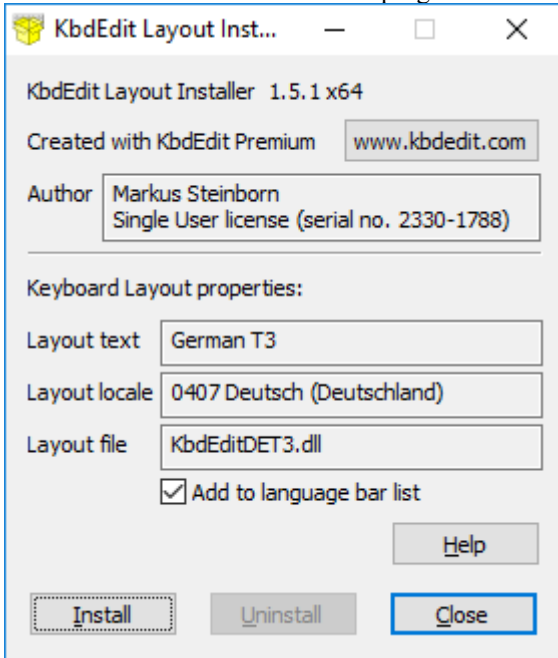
KbdEdit Layout Inst...

KbdEdit Layout Installer 1.5.1 x64

Created with KbdEdit Premium

www.kbdedit.com

Author

Markus Steinborn
Single User license (serial no. 2330-1788)

Keyboard Layout properties:

Layout text

German T3

Layout locale

0407 Deutsch (Deutschland)

Layout file

KbdEditDET3.dll

Add to language bar list

Help

Install

Uninstall

Close